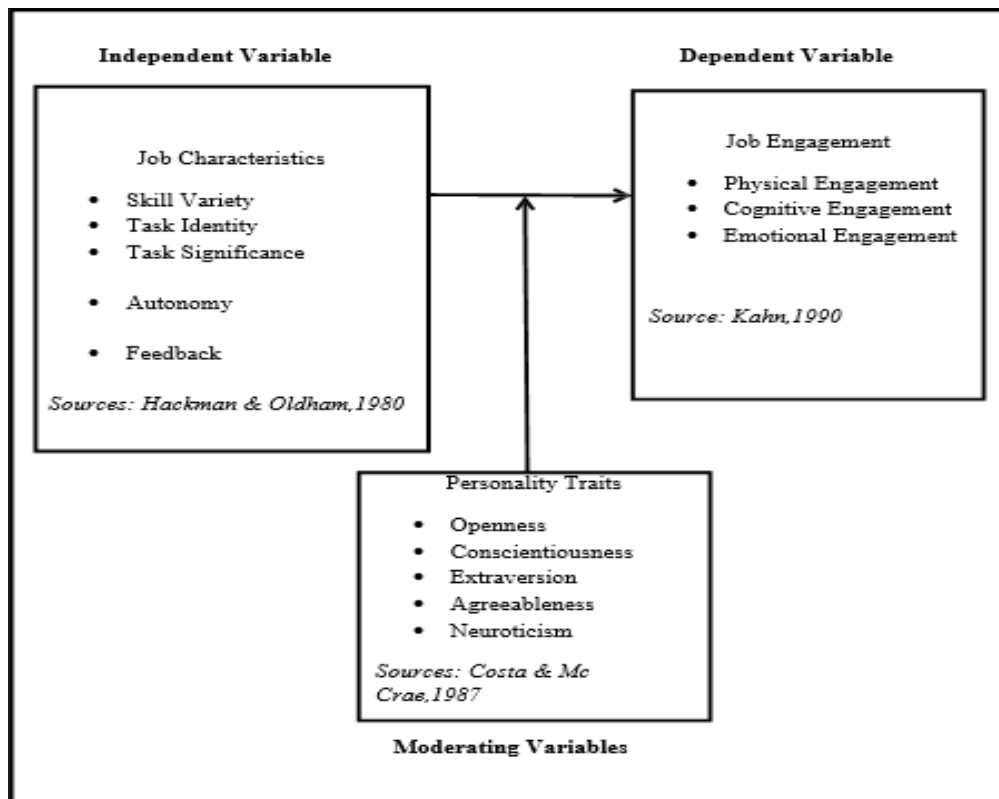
Independent Variable

Dependent Variable

Job Characteristics

- Skill Variety
- Task Identity
- Task Significance
- Autonomy
- Feedback

Sources: Hackman & Oldham,1980

Job Engagement

- Physical Engagement
- Cognitive Engagement
- Emotional Engagement

Source: Kahn,1990

Personality Traits

- Openness
- Conscientiousness
- Extraversion
- Agreeableness
- Neuroticism

Sources: Costa & Mc Crae,1987

Moderating Variables